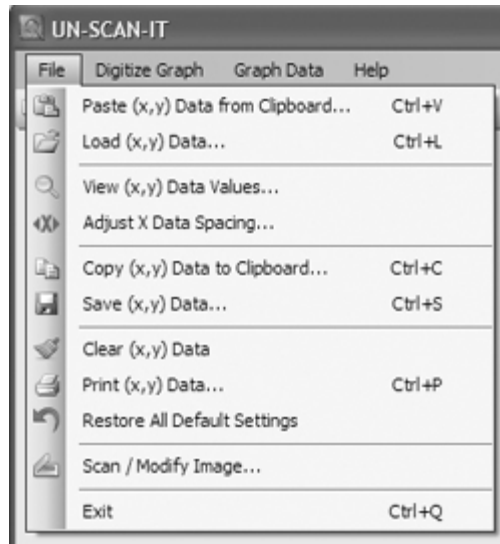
UN-SCAN-IT

File Digitize Graph Graph Data Help

Paste (x,y) Data from Clipboard... Ctrl+V
Load (x,y) Data... Ctrl+L

View (x,y) Data Values...
Adjust X Data Spacing...

Copy (x,y) Data to Clipboard... Ctrl+C
Save (x,y) Data... Ctrl+S

Clear (x,y) Data
Print (x,y) Data... Ctrl+P
Restore All Default Settings

Scan / Modify Image...

Exit Ctrl+Q